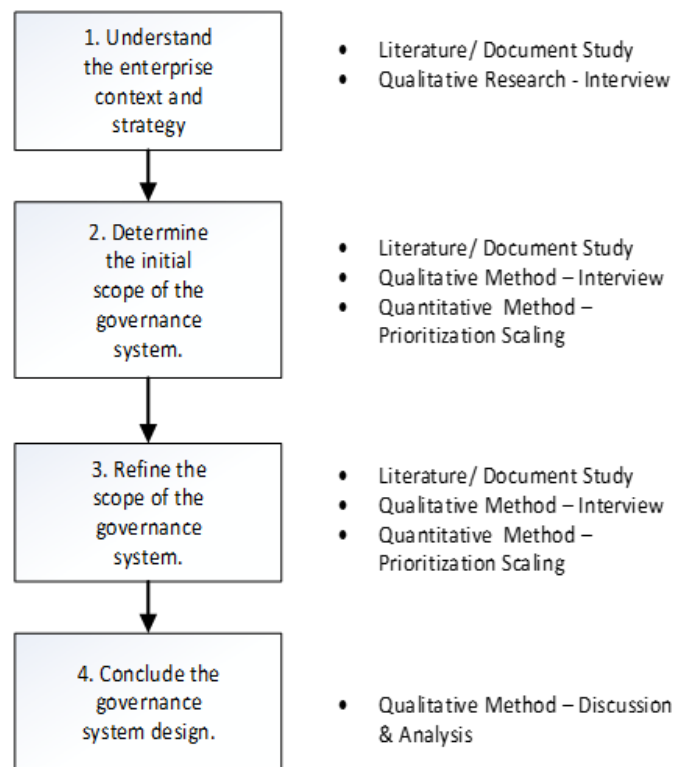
1. Understand the enterprise context and strategy

- Literature/ Document Study
- Qualitative Research - Interview

2. Determine the initial scope of the governance system.

- Literature/ Document Study
- Qualitative Method – Interview
- Quantitative Method – Prioritization Scaling

3. Refine the scope of the governance system.

- Literature/ Document Study
- Qualitative Method – Interview
- Quantitative Method – Prioritization Scaling

4. Conclude the governance system design.

- Qualitative Method – Discussion & Analysis